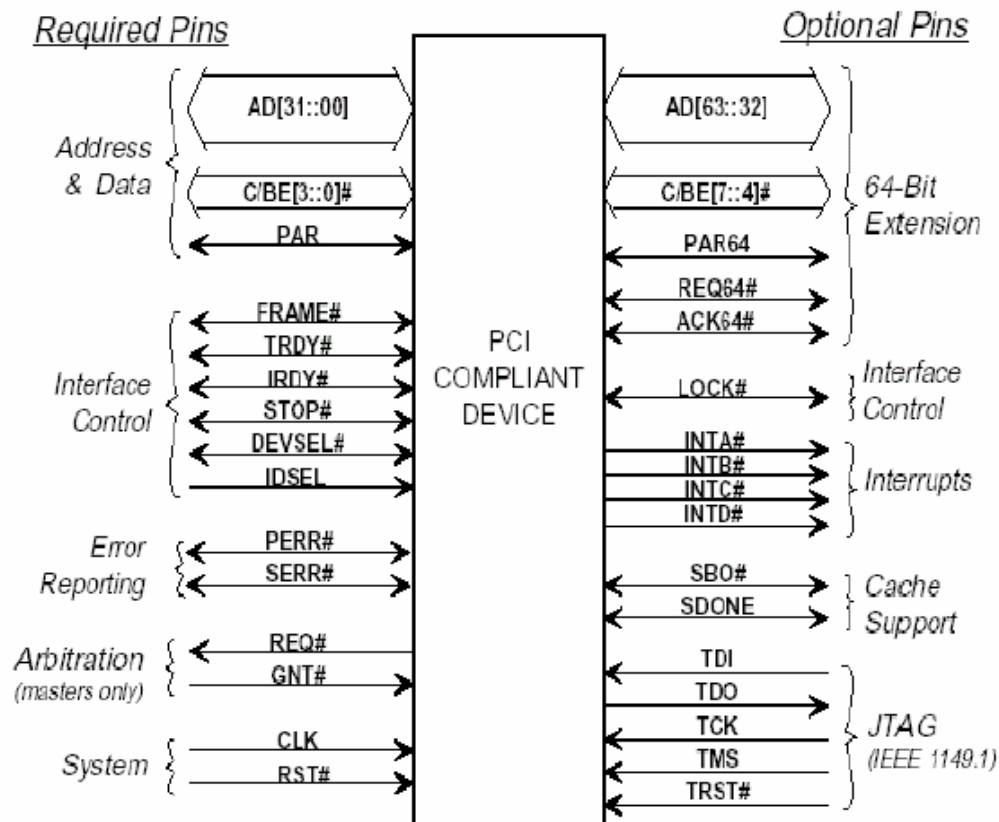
Required Pins

Optional Pins

Address & Data

AD[31::00]

C/BE[3::0]#

PAR

Interface Control

FRAME#

TRDY#

IRDY#

STOP#

DEVSEL#

IDSEL

Error Reporting

PERR#

SERR#

Arbitration (masters only)

REQ#

GNT#

System

CLK

RST#

PCI COMPLIANT DEVICE

AD[63::32]

C/BE[7::4]#

PAR64

REQ64#

ACK64#

64-Bit Extension

LOCK#

Interface Control

INTA#

INTB#

INTC#

INTD#

Interrupts

SBO#

SDONE

Cache Support

TDI

TDO

TCK

TMS

TRST#

JTAG (IEEE 1149.1)